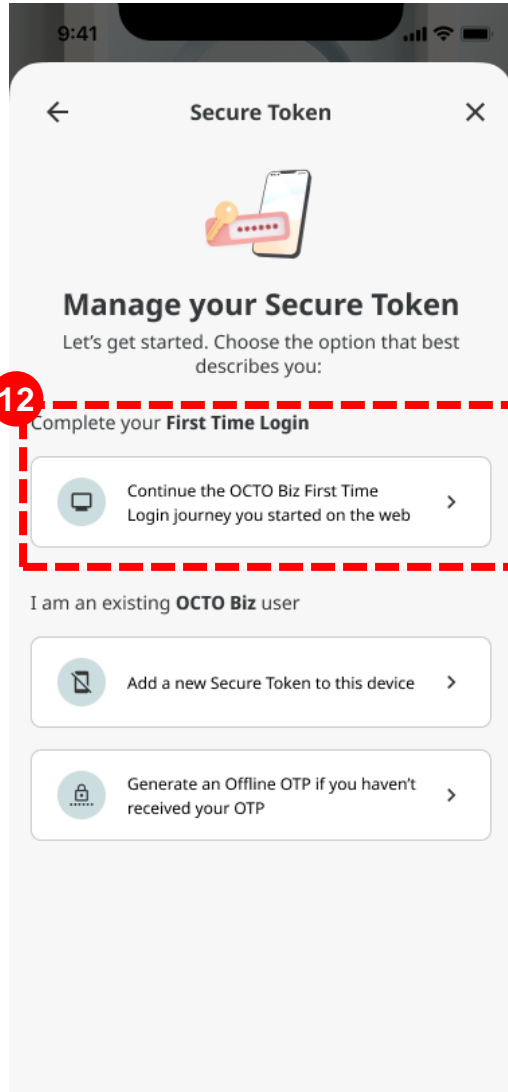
9:41

Secure Token

Manage your Secure Token

Let's get started. Choose the option that best describes you:

12

Complete your **First Time Login**

Continue the OCTO Biz First Time Login journey you started on the web

I am an existing **OCTO Biz** user

Add a new Secure Token to this device

Generate an Offline OTP if you haven't received your OTP